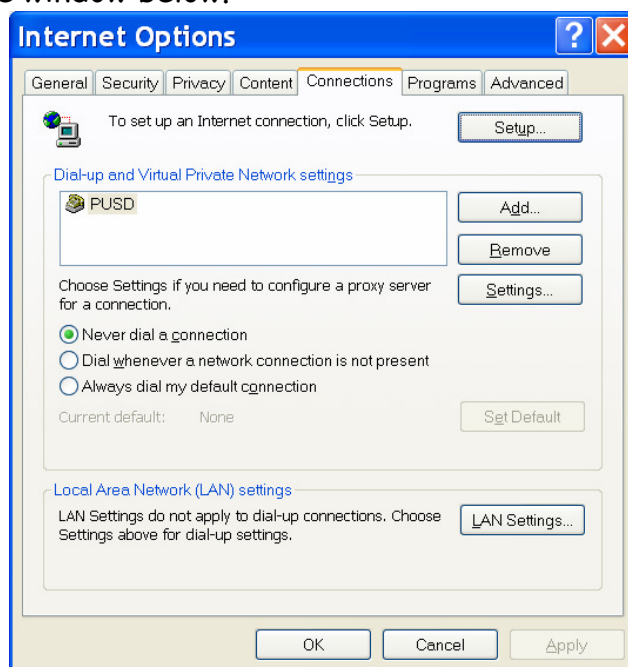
e window below:

Internet Options

General | Security | Privacy | Content | Connections | Programs | Advanced

To set up an Internet connection, click Setup.

Setup...

Dial-up and Virtual Private Network settings

PUSD

Add...

Remove

Choose Settings if you need to configure a proxy server for a connection.

Settings...

Never dial a connection

Dial whenever a network connection is not present

Always dial my default connection

Current default: None

Set Default

Local Area Network (LAN) settings

LAN Settings do not apply to dial-up connections. Choose Settings above for dial-up settings.

LAN Settings...

OK

Cancel

Apply